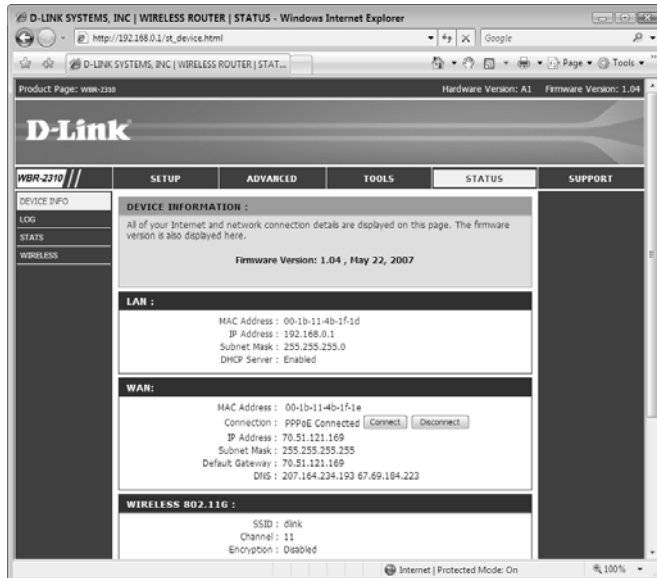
D-LINK SYSTEMS, INC | WIRELESS ROUTER | STATUS - Windows Internet Explorer

http://192.168.0.1/st_device.html

Google

D-LINK SYSTEMS, INC | WIRELESS ROUTER | STAT...

Page ▾ Tools ▾

Product Page: WBR-2310

Hardware Version: A1 Firmware Version: 1.04

D-Link

WBR-2310

SETUP

ADVANCED

TOOLS

STATUS

SUPPORT

DEVICE INFO

LOG

STATS

WIRELESS

DEVICE INFORMATION :

All of your Internet and network connection details are displayed on this page. The firmware version is also displayed here.

Firmware Version: 1.04 , May 22, 2007

LAN :

MAC Address : 00-1b-11-4b-1f-1d
IP Address : 192.168.0.1
Subnet Mask : 255.255.255.0
DHCP Server : Enabled

WAN:

MAC Address : 00-1b-11-4b-1f-1e
Connection : PPPoE Connected Connect Disconnect
IP Address : 70.51.121.169
Subnet Mask : 255.255.255.255
Default Gateway : 70.51.121.169
DNS : 207.164.234.193 67.69.184.223

WIRELESS 802.11G :

SSID : dlink
Channel : 11
Encryption : Disabled

Internet | Protected Mode: On

100%